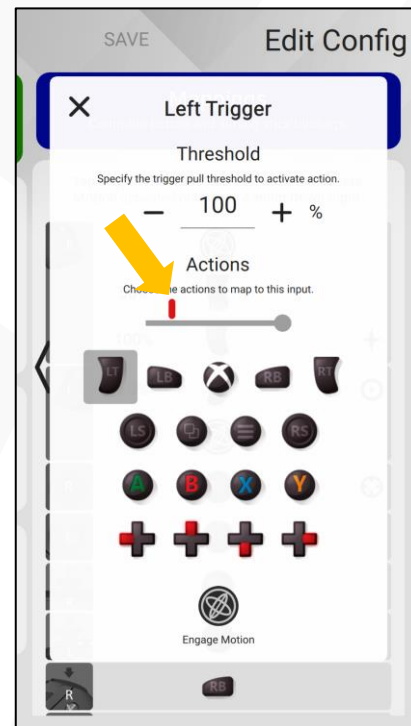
SAVE

Edit Config

Left Trigger

Threshold

Specify the trigger pull threshold to activate action.

−

100

+

%

Actions

Cho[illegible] actions to map to this input.

LT

LB

RB

RT

LS

RS

A

B

X

Y

Engage Motion

R

RB